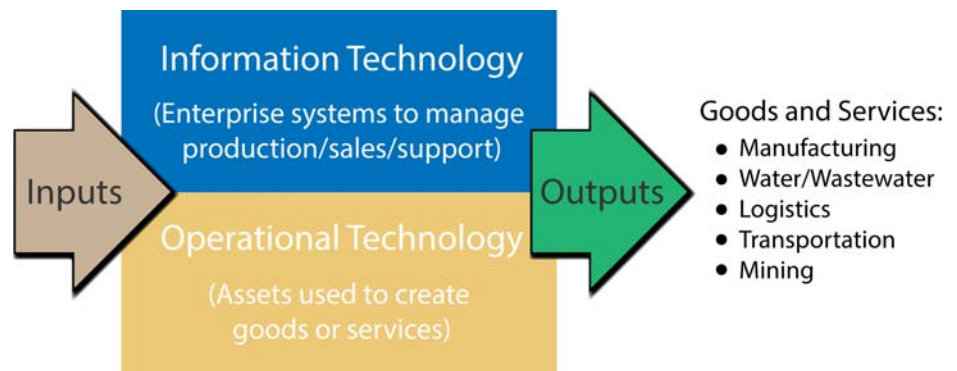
Information Technology

(Enterprise systems to manage production/sales/support)

Inputs

Operational Technology

(Assets used to create goods or services)

Outputs

Goods and Services:

- Manufacturing
- Water/Wastewater
- Logistics
- Transportation
- Mining